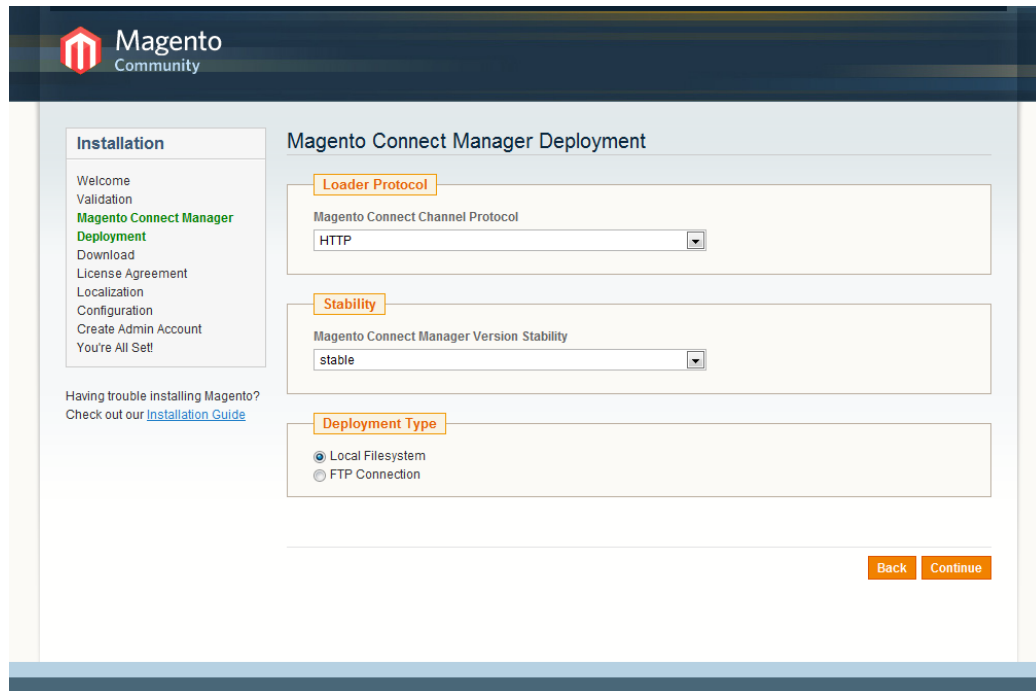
Magento
Community

Installation

Welcome
Validation
Magento Connect Manager Deployment
Download
License Agreement
Localization
Configuration
Create Admin Account
You're All Set!

Having trouble installing Magento? Check out our Installation Guide

Magento Connect Manager Deployment

Loader Protocol

Magento Connect Channel Protocol

HTTP

Stability

Magento Connect Manager Version Stability

stable

Deployment Type

Local Filesystem
FTP Connection

Back Continue